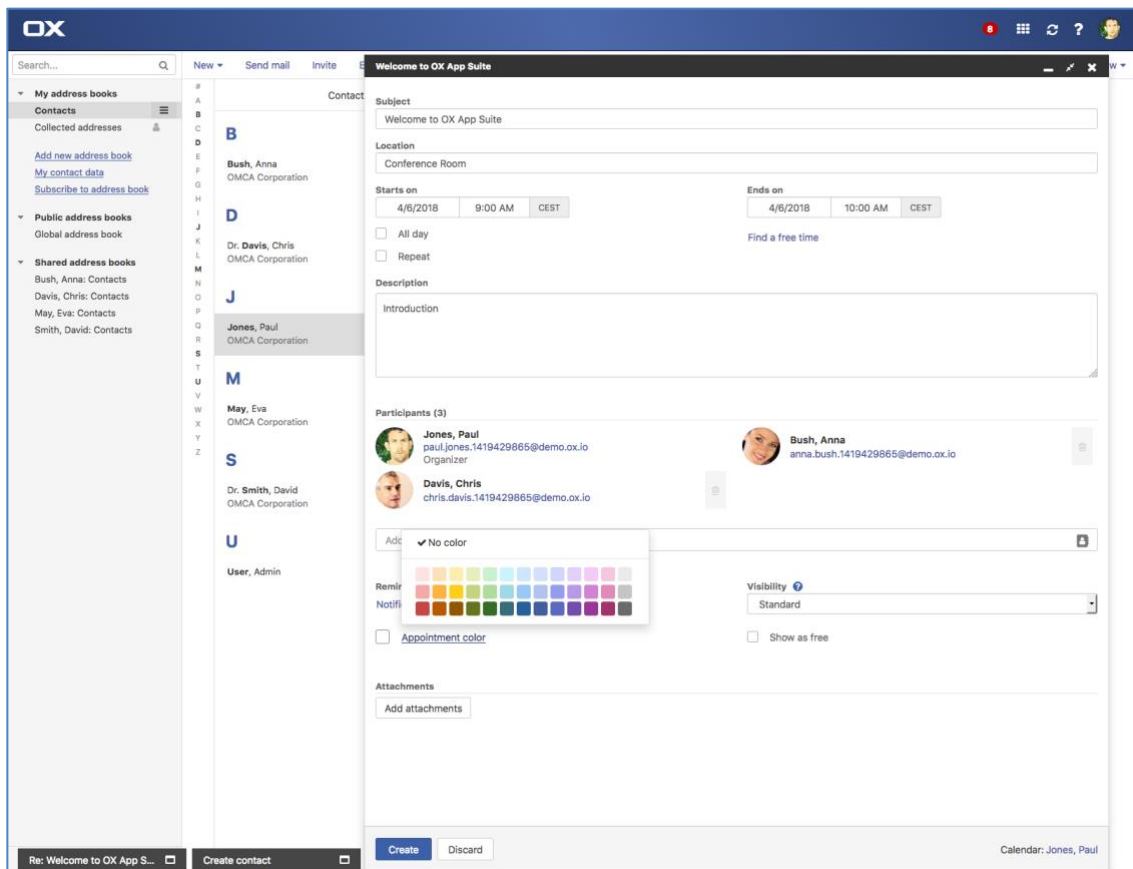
OX

8

Search...

New ▾ Send mail Invite

My address books
Contacts
Collected addresses

Add new address book
My contact data
Subscribe to address book

Public address books
Global address book

Shared address books
Bush, Anna: Contacts
Davis, Chris: Contacts
May, Eva: Contacts
Smith, David: Contacts

#
A
B
C
D
E
F
G
H
I
J
K
L
M
N
O
P
Q
R
S
T
U
V
W
X
Y
Z

Contact

B
Bush, Anna
OMCA Corporation

D
Dr. Davis, Chris
OMCA Corporation

J
Jones, Paul
OMCA Corporation

M
May, Eva
OMCA Corporation

S
Dr. Smith, David
OMCA Corporation

U
User, Admin

Welcome to OX App Suite

Subject
Welcome to OX App Suite

Location
Conference Room

Starts on
4/6/2018 9:00 AM CEST

Ends on
4/6/2018 10:00 AM CEST

All day
Repeat

Find a free time

Description
Introduction

Participants (3)

Jones, Paul
paul.jones.1419429865@demo.ox.io
Organizer

Bush, Anna
anna.bush.1419429865@demo.ox.io

Davis, Chris
chris.davis.1419429865@demo.ox.io

Add

✔No color

Remi
Notifi

Visibility
Standard

Appointment color

Show as free

Attachments
Add attachments

Create Discard

Calendar: Jones, Paul

Re: Welcome to OX App S...

Create contact